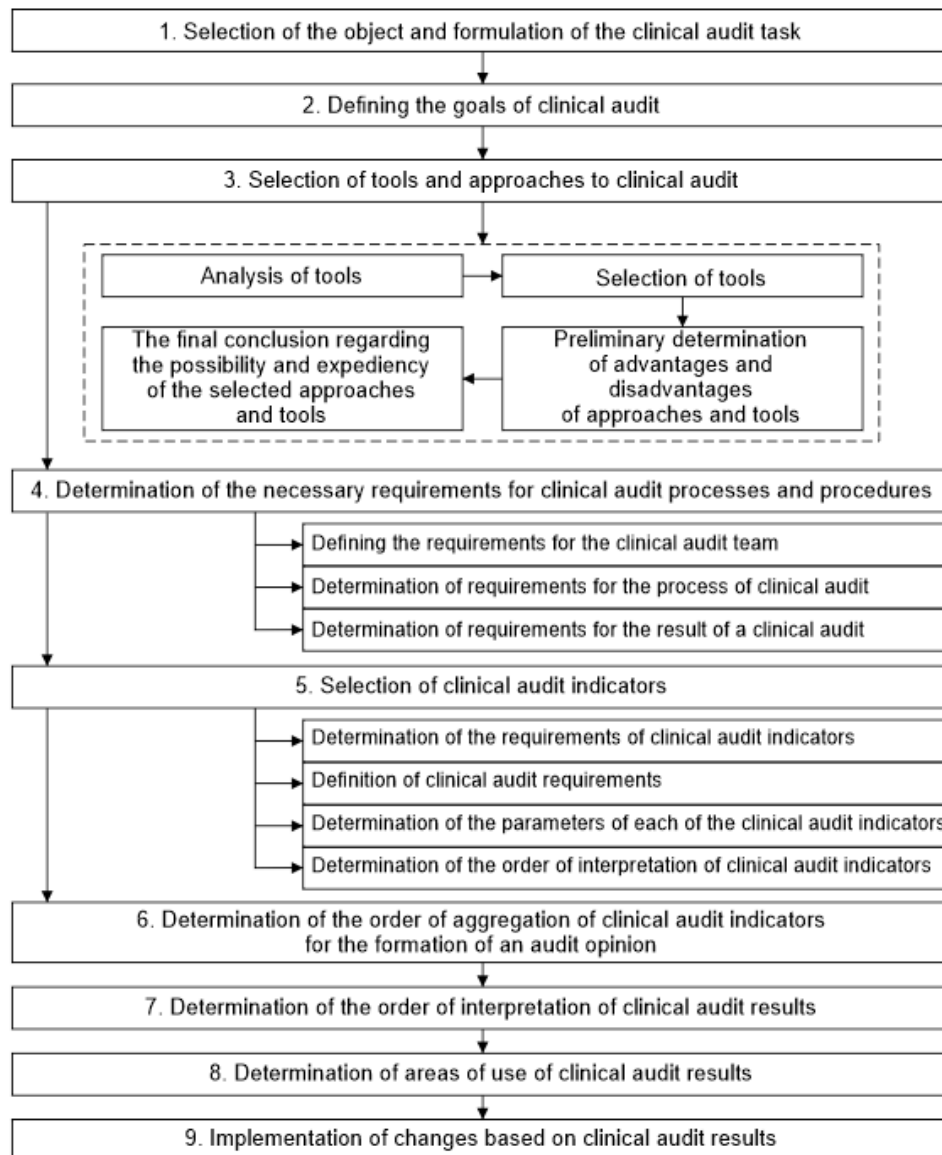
1. Selection of the object and formulation of the clinical audit task

2. Defining the goals of clinical audit

3. Selection of tools and approaches to clinical audit

Analysis of tools

Selection of tools

Preliminary determination of advantages and disadvantages of approaches and tools

The final conclusion regarding the possibility and expediency of the selected approaches and tools

4. Determination of the necessary requirements for clinical audit processes and procedures

Defining the requirements for the clinical audit team

Determination of requirements for the process of clinical audit

Determination of requirements for the result of a clinical audit

5. Selection of clinical audit indicators

Determination of the requirements of clinical audit indicators

Definition of clinical audit requirements

Determination of the parameters of each of the clinical audit indicators

Determination of the order of interpretation of clinical audit indicators

6. Determination of the order of aggregation of clinical audit indicators for the formation of an audit opinion

7. Determination of the order of interpretation of clinical audit results

8. Determination of areas of use of clinical audit results

9. Implementation of changes based on clinical audit results